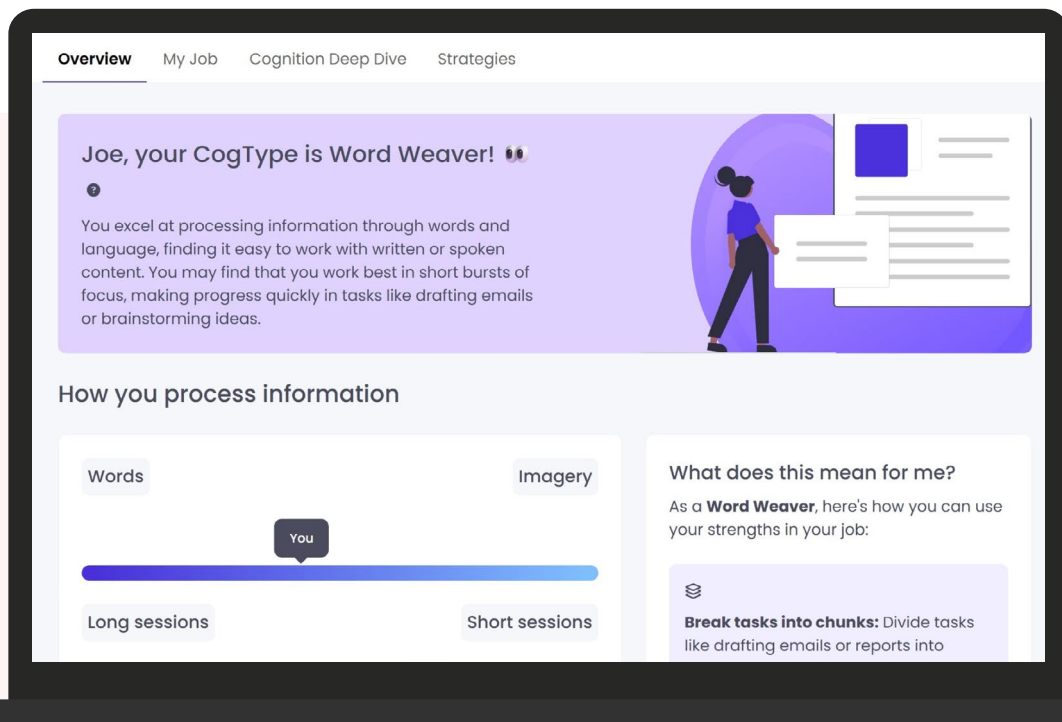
Overview My Job Cognition Deep Dive Strategies

Joe, your CogType is Word Weaver! 👀

?

You excel at processing information through words and language, finding it easy to work with written or spoken content. You may find that you work best in short bursts of focus, making progress quickly in tasks like drafting emails or brainstorming ideas.

How you process information

Words

Imagery

You

Long sessions

Short sessions

What does this mean for me?

As a **Word Weaver**, here's how you can use your strengths in your job:

**Break tasks into chunks:** Divide tasks like drafting emails or reports into